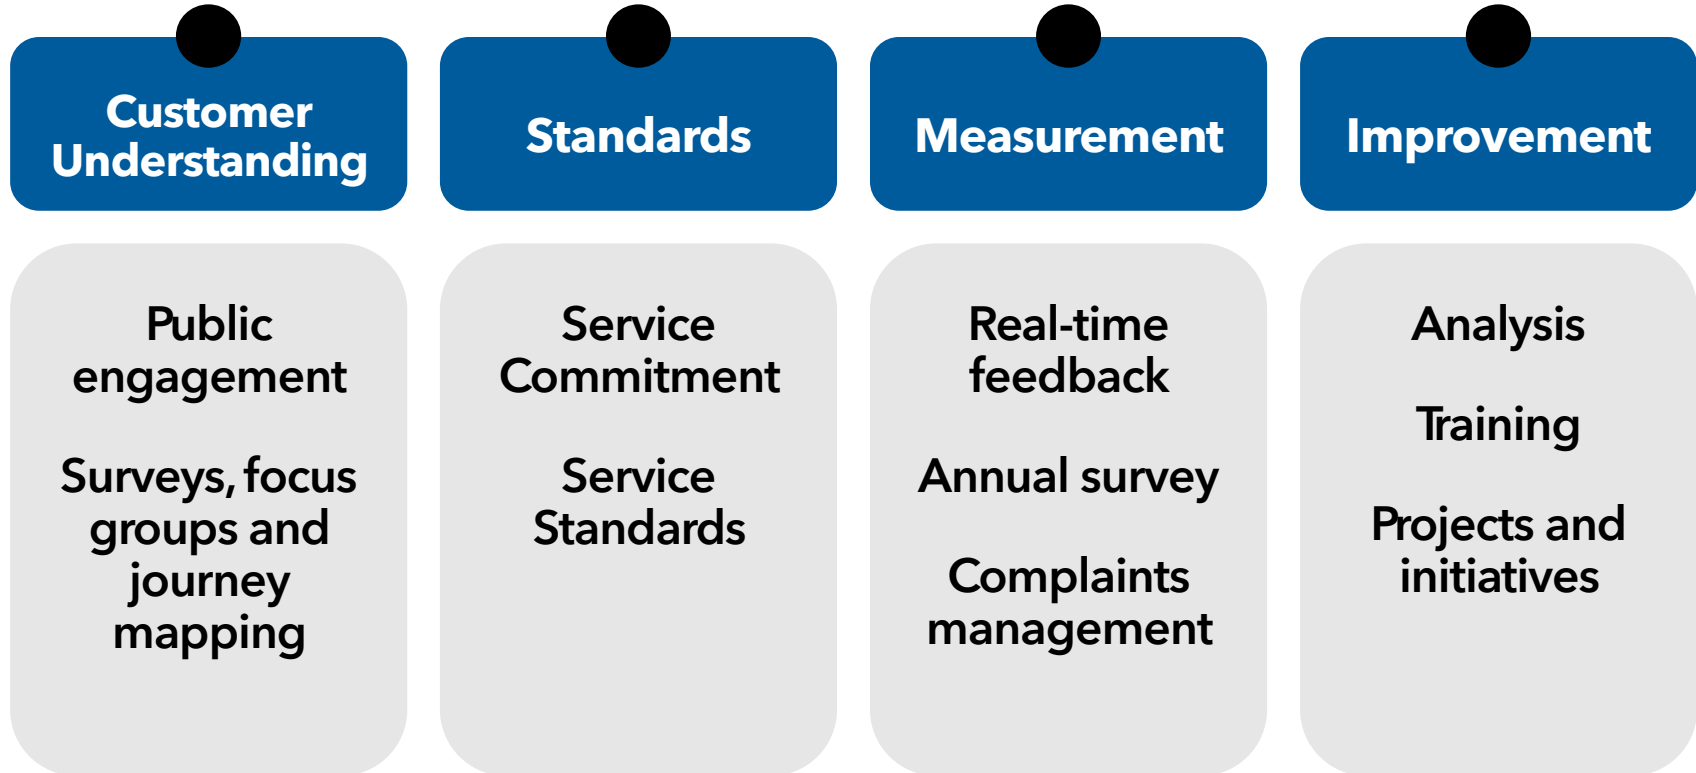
Customer Understanding

Public engagement

Surveys, focus groups and journey mapping

Standards

Service Commitment

Service Standards

Measurement

Real-time feedback

Annual survey

Complaints management

Improvement

Analysis

Training

Projects and initiatives